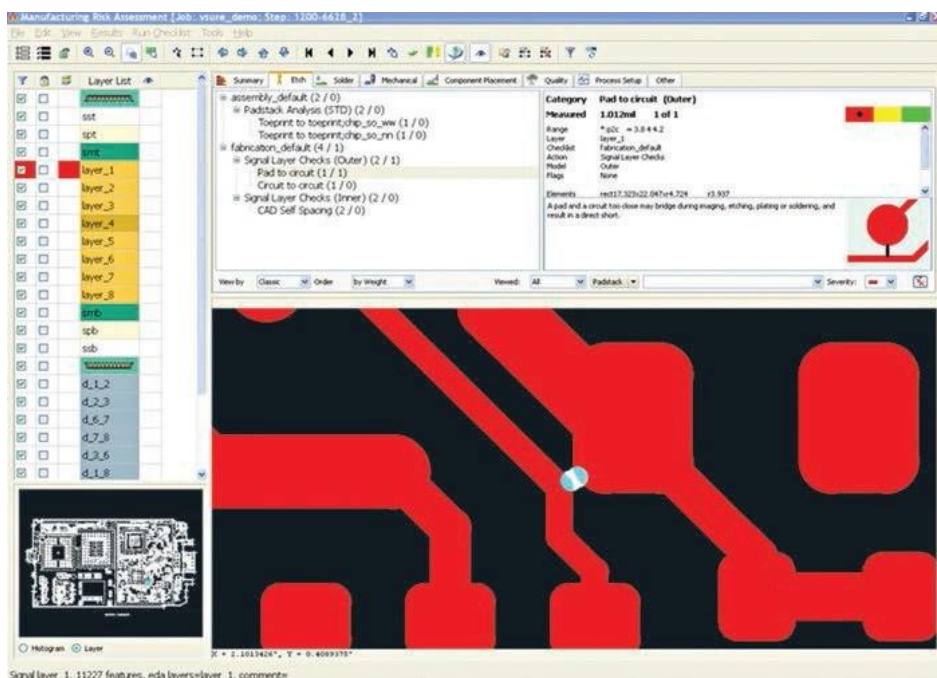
Manufacturing Risk Assessment [Job: vsure_demo; Step: 1200-6618_2]

File Edit View Results Run Checklist Tools Help

Layer List

sst
spt
smt
layer_1
layer_2
layer_3
layer_4
layer_5
layer_6
layer_7
layer_8
smb
spb
ssb
d_1_2
d_2_3
d_6_7
d_7_8
d_3_6
d_1_8

Histogram Layer

Summary Etch Solder Mechanical Component Placement Quality Process Setup Other

assembly_default (2 / 0)
Padstack Analysis (STD) (2 / 0)
Toeprint to toeprint;chip_so_ww (1 / 0)
Toeprint to toeprint;chip_so_nn (1 / 0)
fabrication_default (4 / 1)
Signal Layer Checks (Outer) (2 / 1)
Pad to circuit (1 / 1)
Circuit to circuit (1 / 0)
Signal Layer Checks (Inner) (2 / 0)
CAD Self Spacing (2 / 0)

Category Pad to circuit (Outer)
Measured 1.012mil 1 of 1

Range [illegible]
Layer layer_1
Checklist fabrication_default
Action Signal Layer Checks
Model Outer
Flags None

Elements rect17.323x22.047xr4.724 r3.937

A pad and a circuit too close may bridge during imaging, etching, plating or soldering, and result in a direct short.

View by Classic Order by Weight Viewed: All Padstack Severity:

X = 2.1015426", Y = 0.4069375"

Signal layer 1, 11227 features, eda layers=layer_1, comment=